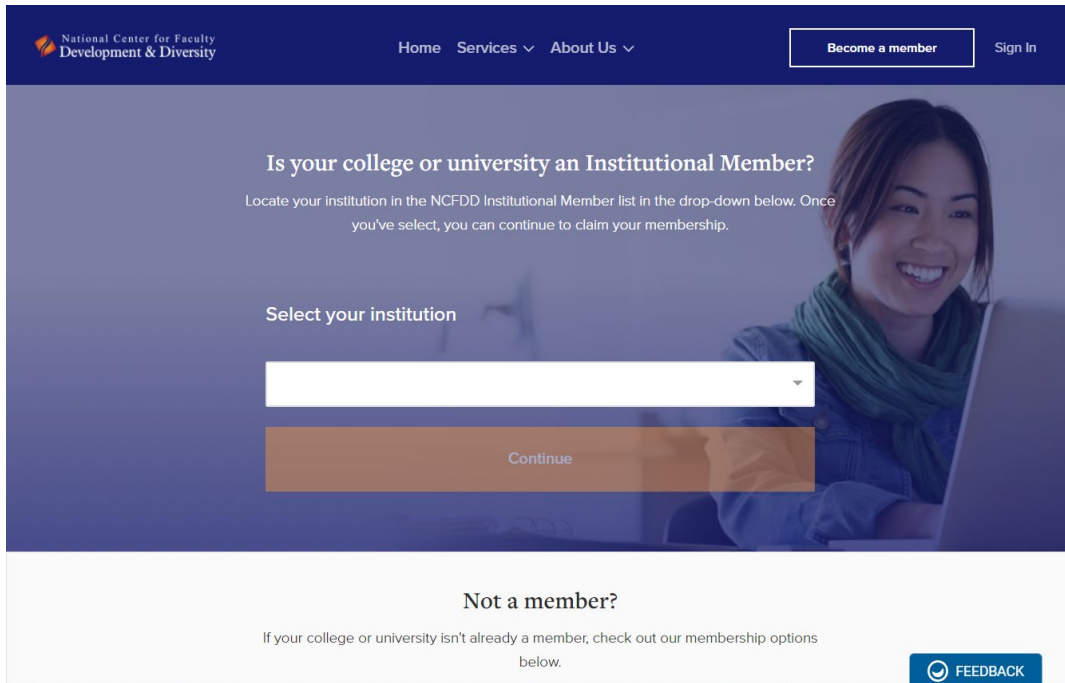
National Center for Faculty Development & Diversity

Home Services About Us

Become a member

Sign In

Is your college or university an Institutional Member?

Locate your institution in the NCFDD Institutional Member list in the drop-down below. Once you've select, you can continue to claim your membership.

Select your institution

Continue

Not a member?

If your college or university isn't already a member, check out our membership options below.

FEEDBACK